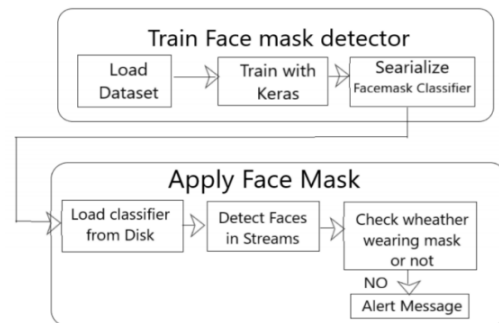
Train Face mask detector

Load Dataset

Train with Keras

Searialize Facemask Classifier

Apply Face Mask

Load classifier from Disk

Detect Faces in Streams

Check wheather wearing mask or not

NO

Alert Message